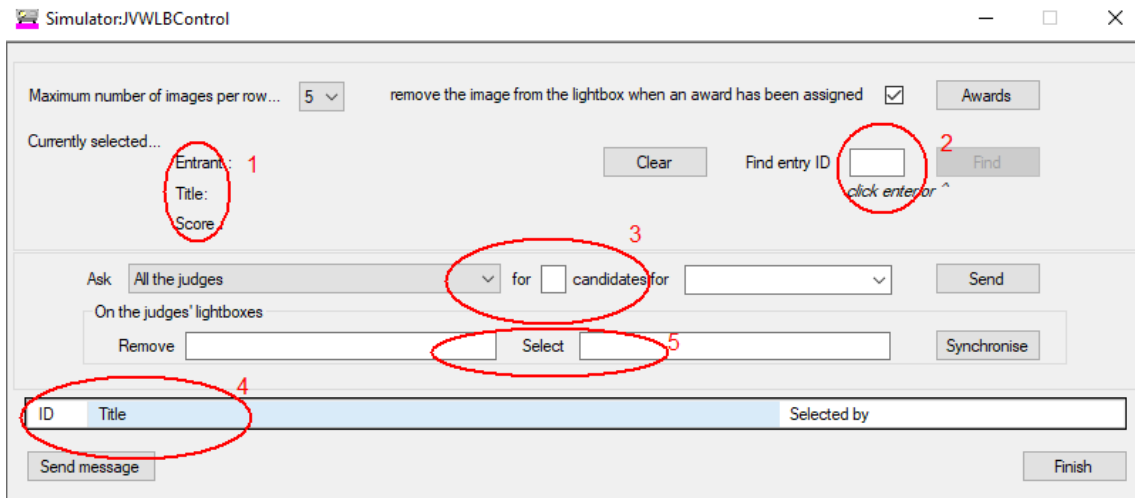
Simulator:JVWLBControl

Maximum number of images per row... 5

remove the image from the lightbox when an award has been assigned

Awards

Currently selected...

Entrant:

Title:

Score:

1

Clear

Find entry ID

Find

2

click enter or ^

3

Ask All the judges for candidates for

Send

On the judges' lightboxes

Remove

Select

5

Synchronise

4

| ID | Title | Selected by |
|---|---|---|

Send message

Finish